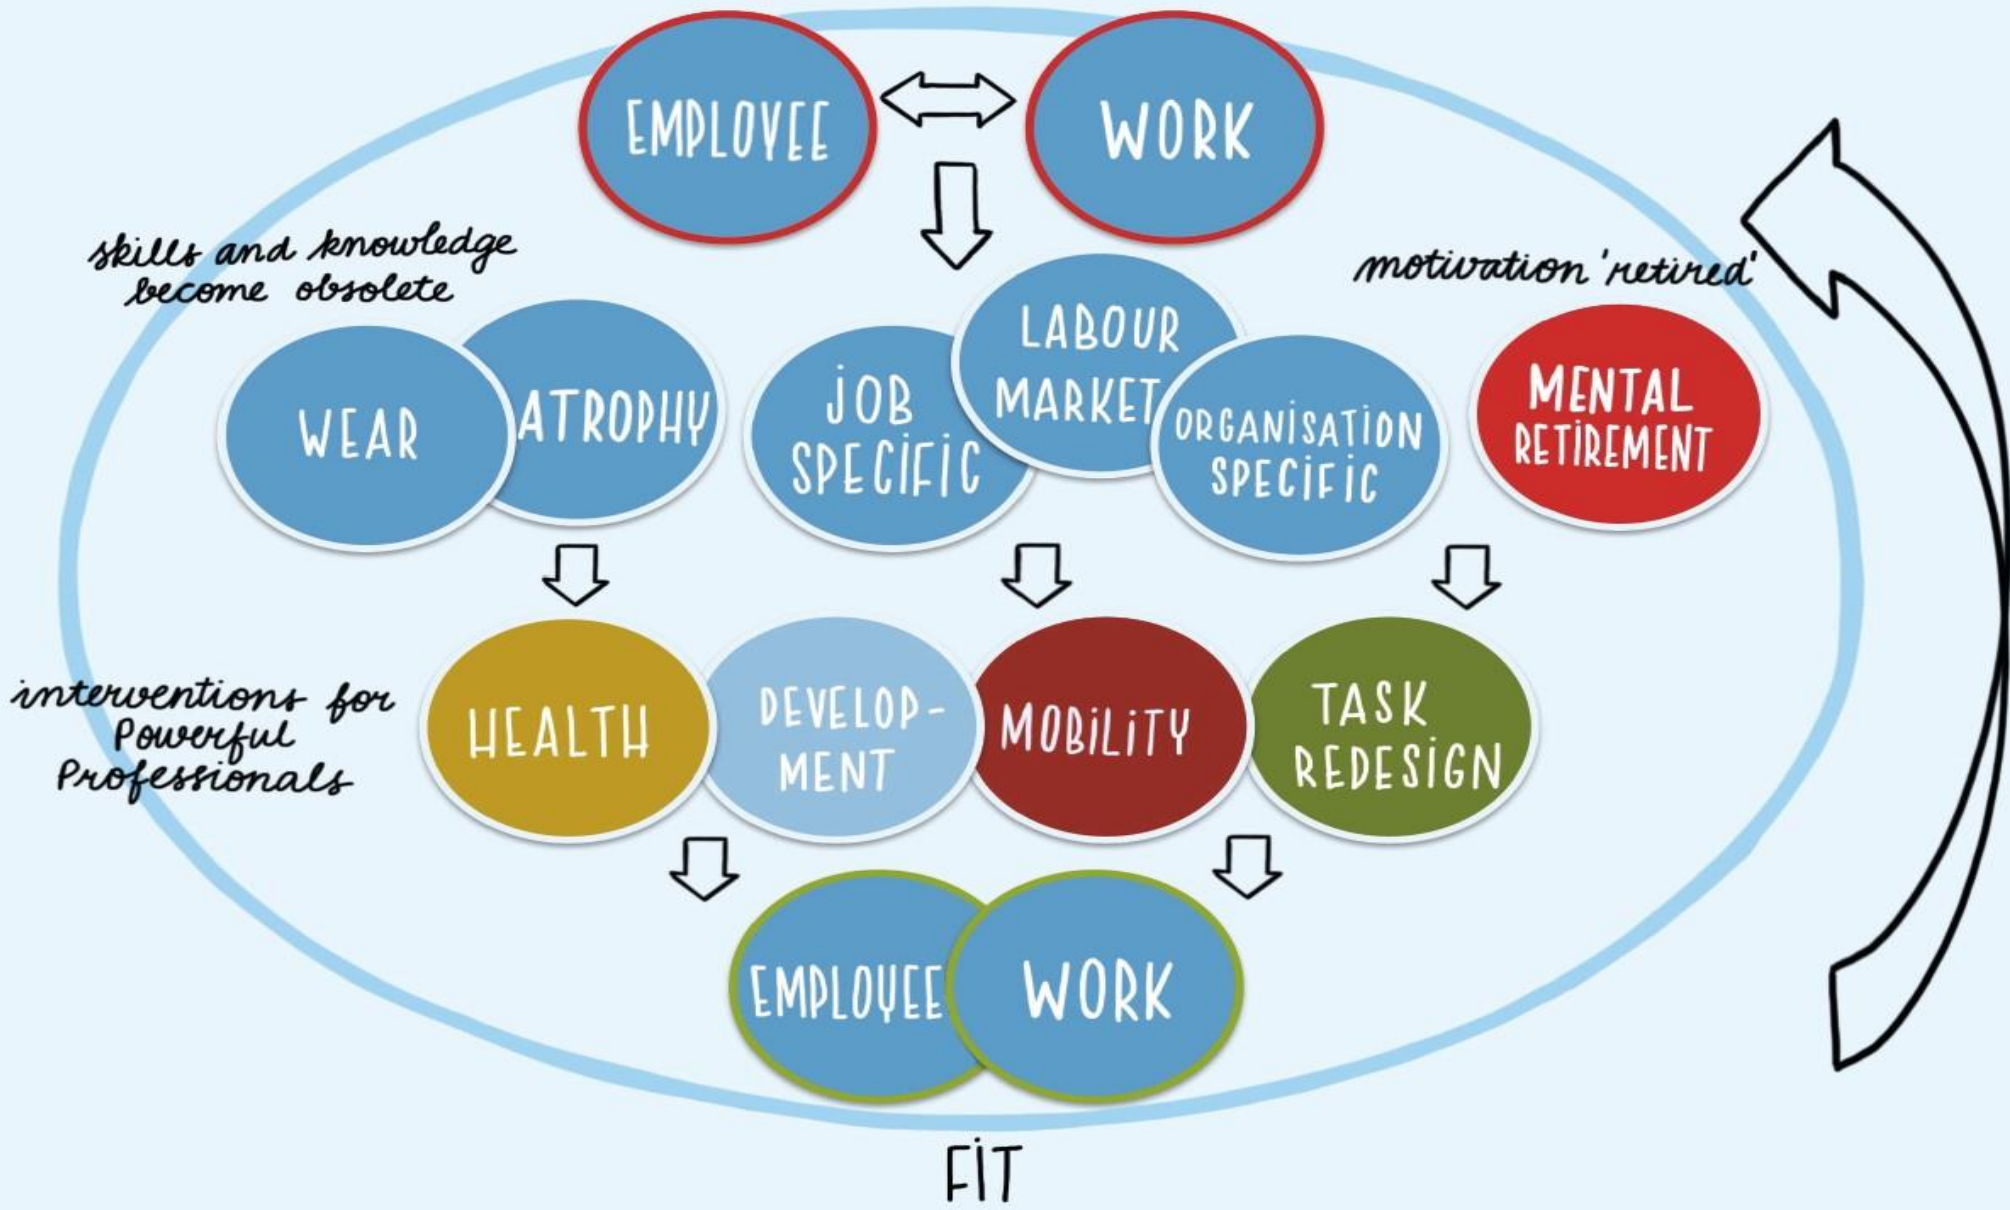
EMPLOYEE

WORK

skills and knowledge become obsolete

motivation 'retired'

WEAR

ATROPHY

JOB SPECIFIC

LABOUR MARKET

ORGANISATION SPECIFIC

MENTAL RETIREMENT

interventions for Powerful Professionals

HEALTH

DEVELOP-MENT

MOBILITY

TASK REDESIGN

EMPLOYEE

WORK

FIT